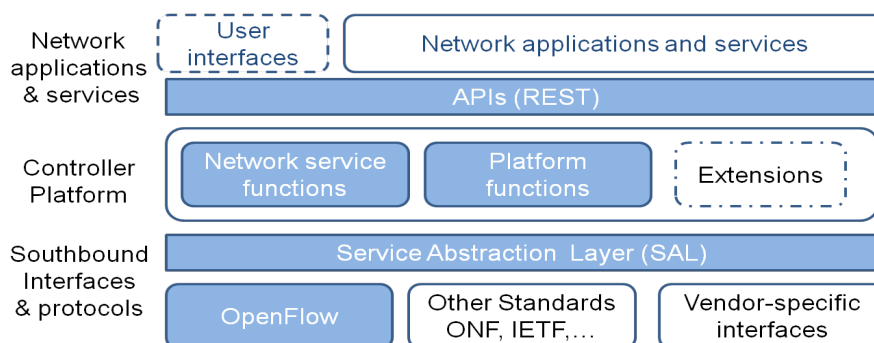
Network applications & services

User interfaces

Network applications and services

APIs (REST)

Controller Platform

Network service functions

Platform functions

Extensions

Southbound Interfaces & protocols

Service Abstraction Layer (SAL)

OpenFlow

Other Standards ONF, IETF,...

Vendor-specific interfaces